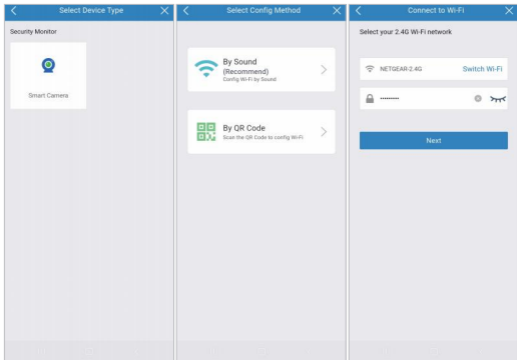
Select Device Type

Security Monitor

Smart Camera

Select Config Method

By Sound
(Recommend)
Config Wi-Fi by Sound

By QR Code
Scan the QR Code to config Wi-Fi

Connect to Wi-Fi

Select your 2.4G Wi-Fi network

NETGEAR 2.4G

Switch Wi-Fi

Next